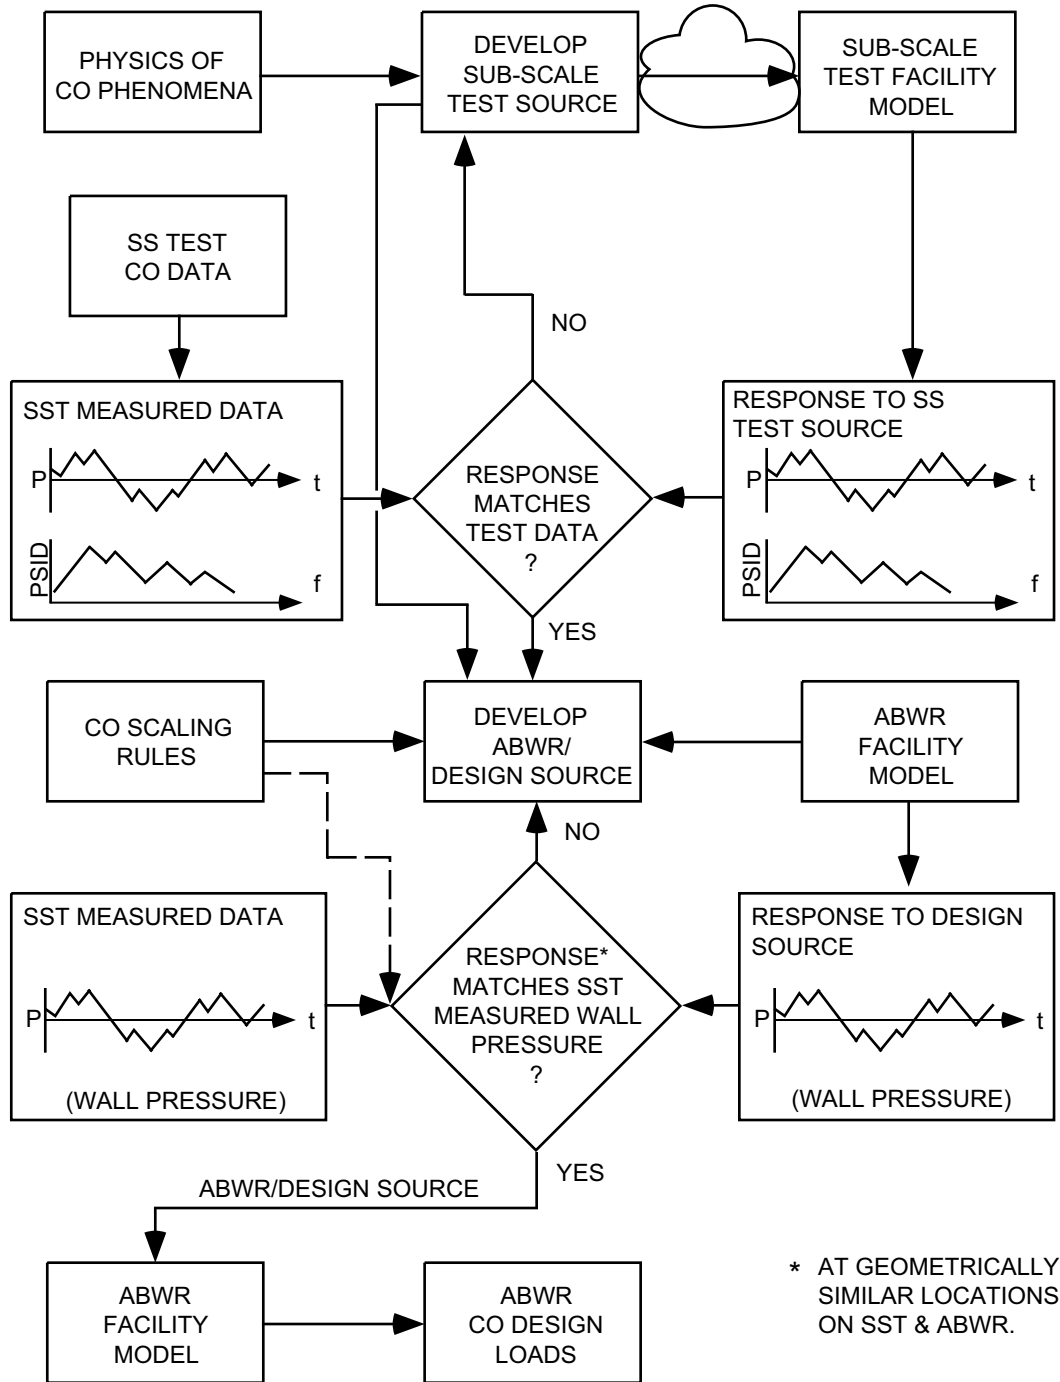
PHYSICS OF CO PHENOMENA

DEVELOP SUB-SCALE TEST SOURCE

SUB-SCALE TEST FACILITY MODEL

SS TEST CO DATA

NO

SST MEASURED DATA

P

t

PSID

f

RESPONSE MATCHES TEST DATA ?

RESPONSE TO SS TEST SOURCE

P

t

PSID

f

YES

CO SCALING RULES

DEVELOP ABWR/ DESIGN SOURCE

ABWR FACILITY MODEL

NO

SST MEASURED DATA

P

t

(WALL PRESSURE)

RESPONSE* MATCHES SST MEASURED WALL PRESSURE ?

RESPONSE TO DESIGN SOURCE

P

t

(WALL PRESSURE)

YES

ABWR/DESIGN SOURCE

ABWR FACILITY MODEL

ABWR CO DESIGN LOADS

* AT GEOMETRICALLY SIMILAR LOCATIONS ON SST & ABWR.